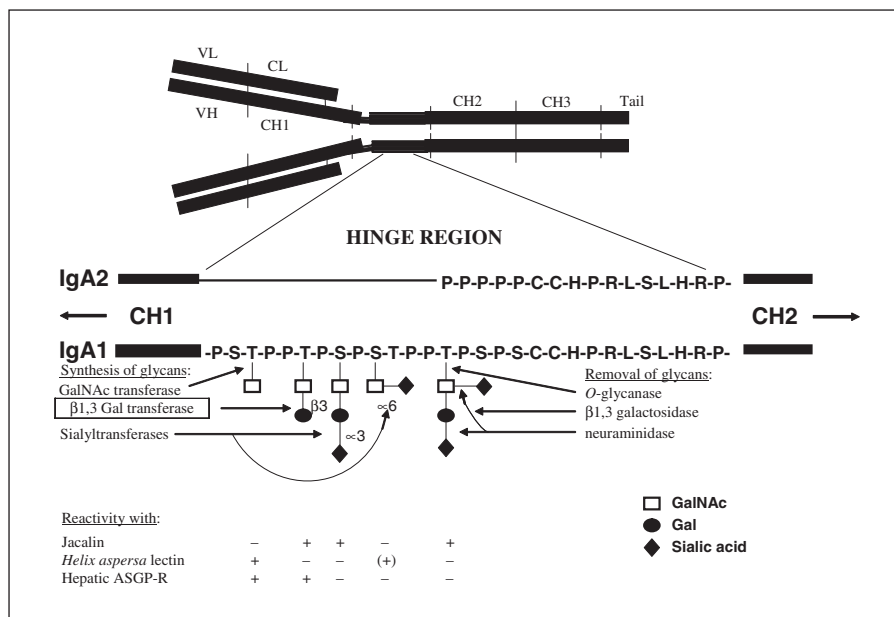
VL

CL

VH

CH1

CH2

CH3

Tail

HINGE REGION

IgA2

P-P-P-P-P-C-C-H-P-R-L-S-L-H-R-P-

CH1

CH2

IgA1

-P-S-T-P-P-T-P-S-P-S-T-P-P-T-P-S-P-S-C-C-H-P-R-L-S-L-H-R-P-

Synthesis of glycans:

GalNAc transferase

$\beta$1,3 Gal transferase

Sialyltransferases

$\beta$3

$\propto$3

$\propto$6

Removal of glycans:

O-glycanase

$\beta$1,3 galactosidase

neuraminidase

| Reactivity with: | | | | | |
|---|---|---|---|---|---|
| Jacalin | – | + | + | – | + |
| Helix aspersa lectin | + | – | – | (+) | – |
| Hepatic ASGP-R | + | + | – | – | – |

GalNAc

Gal

Sialic acid